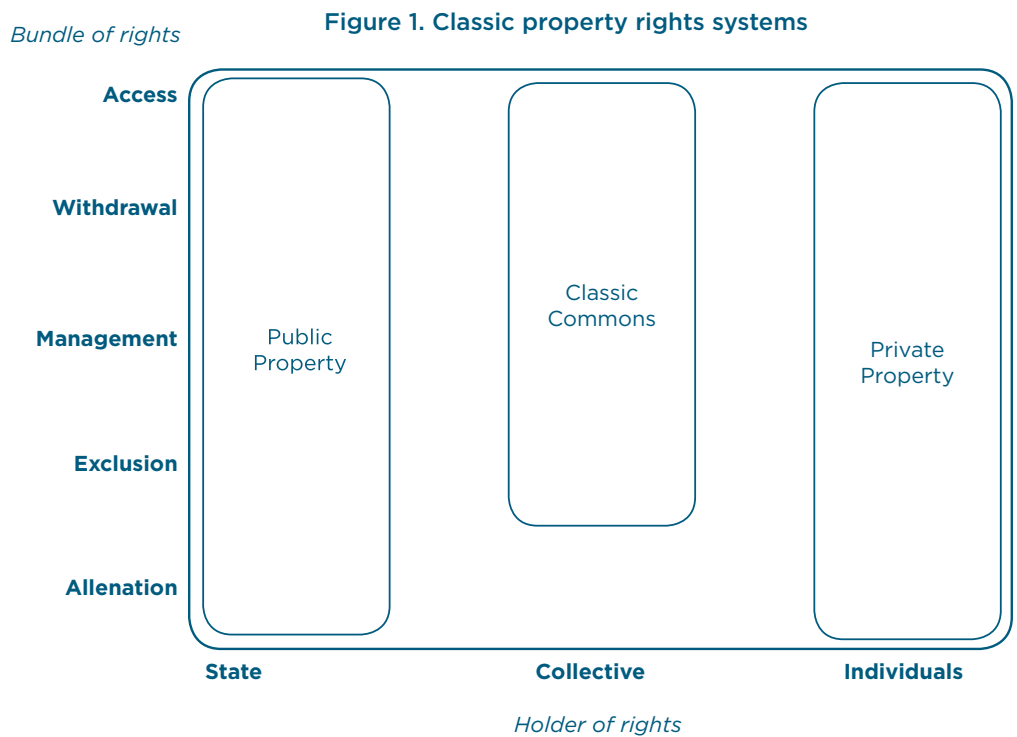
Figure 1. Classic property rights systems

Bundle of rights

Access

Withdrawal

Management

Exclusion

Allenation

Public Property

Classic Commons

Private Property

State

Collective

Individuals

Holder of rights